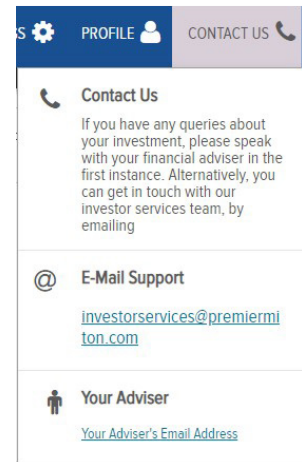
S PROFILE CONTACT US

Contact Us

If you have any queries about your investment, please speak with your financial adviser in the first instance. Alternatively, you can get in touch with our investor services team, by emailing

@ E-Mail Support

investorservices@premiermiton.com

Your Adviser

Your Adviser's Email Address